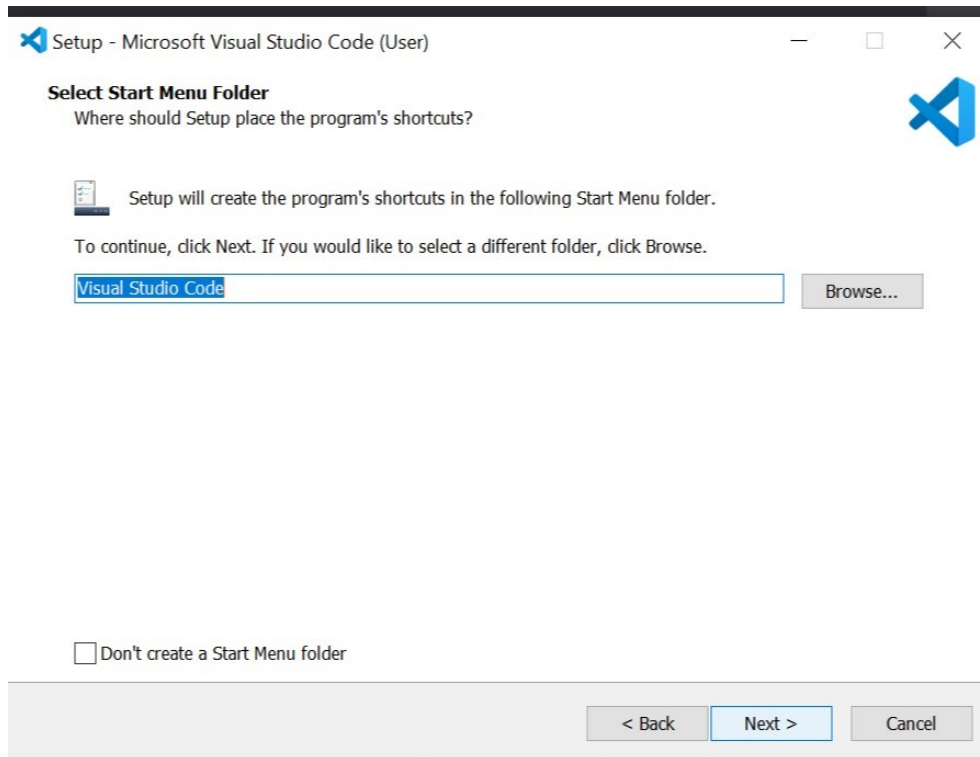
Setup - Microsoft Visual Studio Code (User)

Select Start Menu Folder
Where should Setup place the program's shortcuts?

Setup will create the program's shortcuts in the following Start Menu folder.

To continue, click Next. If you would like to select a different folder, click Browse.

Visual Studio Code

Browse...

Don't create a Start Menu folder

< Back

Next >

Cancel